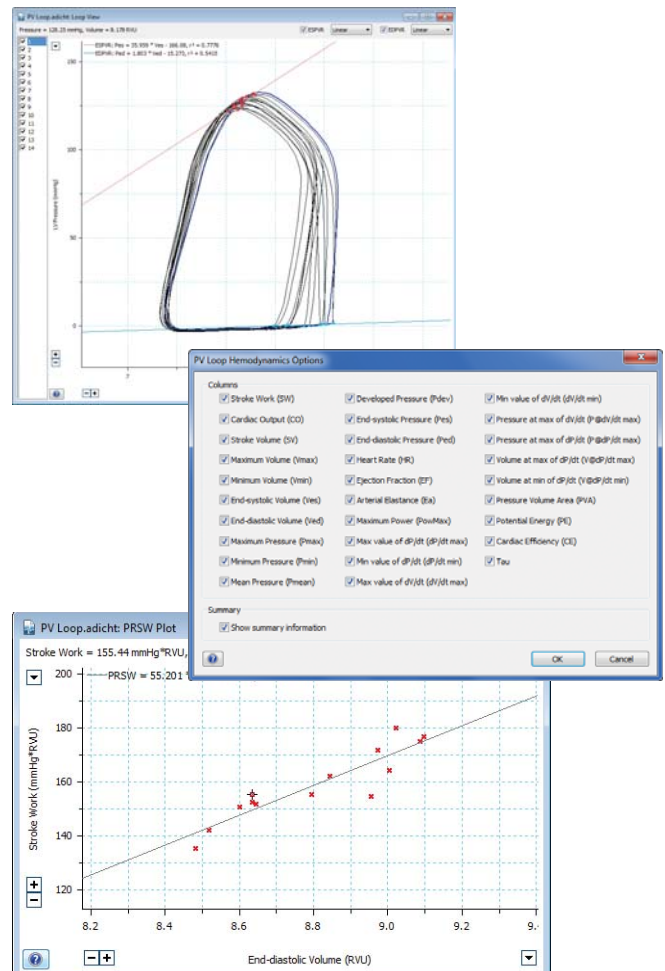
PV Loop.adicht: Loop View

Pressure = 128.23 mmHg, Volume = 8.178 RVU

ESPVR Linear ESPVR Linear

1
2
3
4
5
6
7
8
9
10
11
12
13
14

ESPVR: Pes = 35.559 * Ves - 166.08, r² = 0.7776
EDPVR: Ped = 1.863 * Ved - 15.270, r² = 0.5410

150

100

50

0

LV Pressure (mmHg)

7

PV Loop Hemodynamics Options

Columns

Stroke Work (SW)
Cardiac Output (CO)
Stroke Volume (SV)
Maximum Volume (Vmax)
Minimum Volume (Vmin)
End-systolic Volume (Ves)
End-diastolic Volume (Ved)
Maximum Pressure (Pmax)
Minimum Pressure (Pmin)
Mean Pressure (Pmean)

Developed Pressure (Pdev)
End-systolic Pressure (Pes)
End-diastolic Pressure (Ped)
Heart Rate (HR)
Ejection Fraction (EF)
Arterial Elastance (Ea)
Maximum Power (PowMax)
Max value of dP/dt (dP/dt max)
Min value of dP/dt (dP/dt min)
Max value of dV/dt (dV/dt max)

Min value of dV/dt (dV/dt min)
Pressure at max of dV/dt (P@dV/dt max)
Pressure at max of dP/dt (P@dP/dt max)
Volume at max of dP/dt (V@dP/dt max)
Volume at min of dP/dt (V@dP/dt min)
Pressure Volume Area (PVA)
Potential Energy (PE)
Cardiac Efficiency (CE)
Tau

Summary
Show summary information

OK Cancel

PV Loop.adicht: PRSW Plot

Stroke Work = 155.44 mmHg*RVU,

PRSW = 55.201

200
180
160
140
120

Stroke Work (mmHg*RVU)

8.2 8.4 8.6 8.8 9.0 9.2 9.

End-diastolic Volume (RVU)